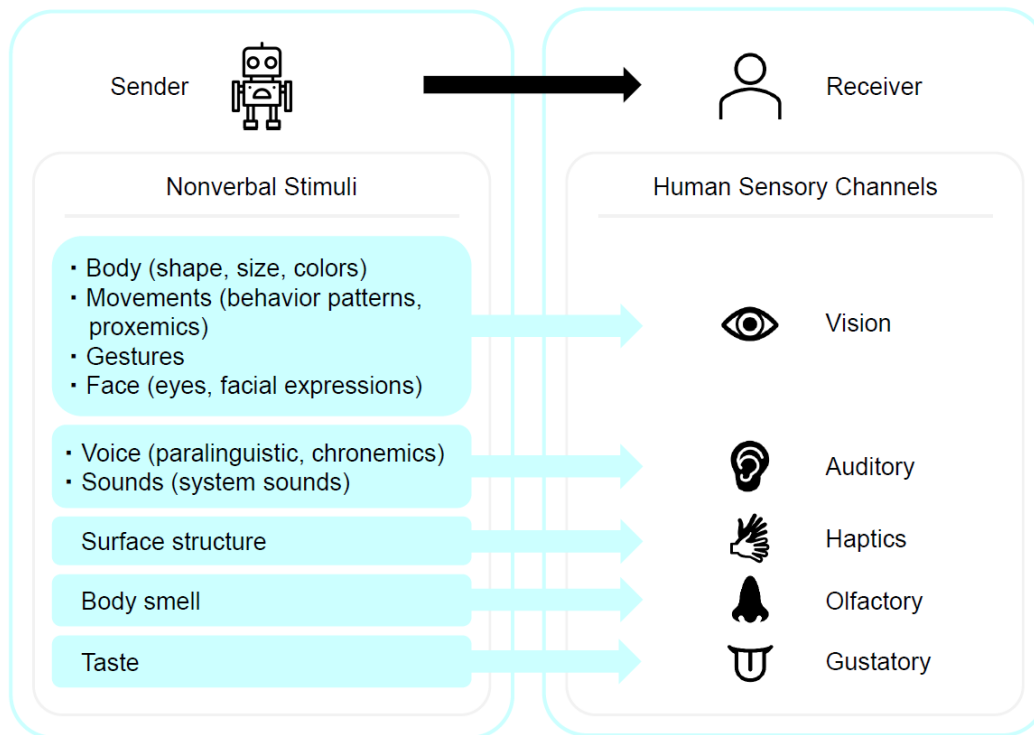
Sender

Receiver

Nonverbal Stimuli

Human Sensory Channels

・Body (shape, size, colors)
・Movements (behavior patterns, proxemics)
・Gestures
・Face (eyes, facial expressions)

Vision

・Voice (paralinguistic, chronemics)
・Sounds (system sounds)

Auditory

Surface structure

Haptics

Body smell

Olfactory

Taste

Gustatory